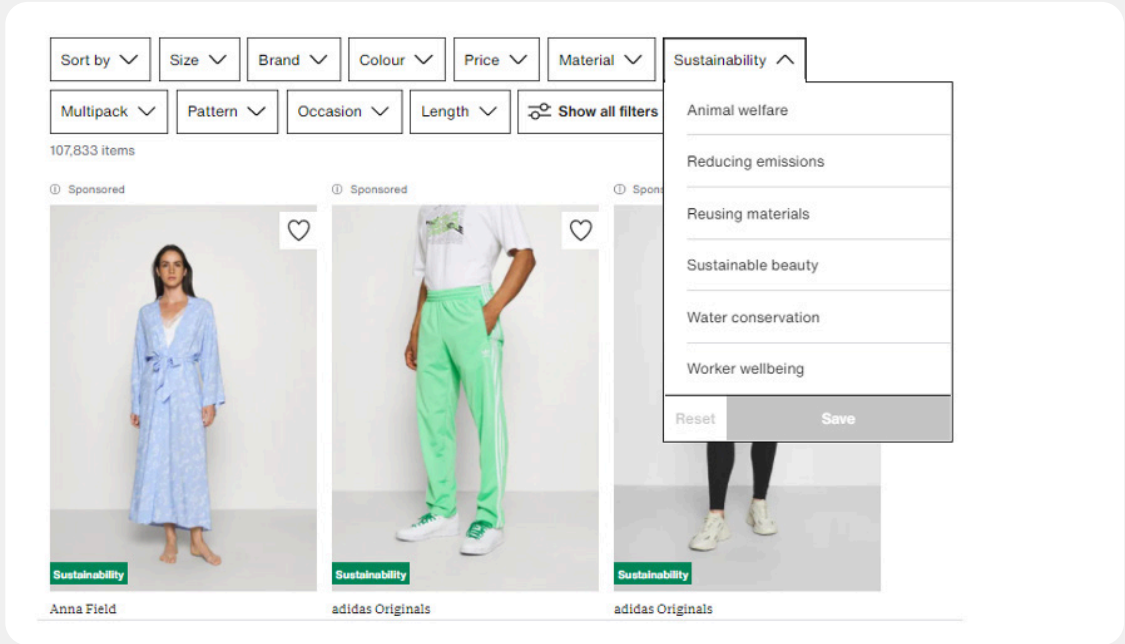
Sort by Size Brand Colour Price Material Sustainability

Multipack Pattern Occasion Length Show all filters

107,833 items

Sponsored

Sponsored

Spons

Animal welfare

Reducing emissions

Reusing materials

Sustainable beauty

Water conservation

Worker wellbeing

Reset Save

Sustainability

Sustainability

Sustainability

Anna Field

adidas Originals

adidas Originals